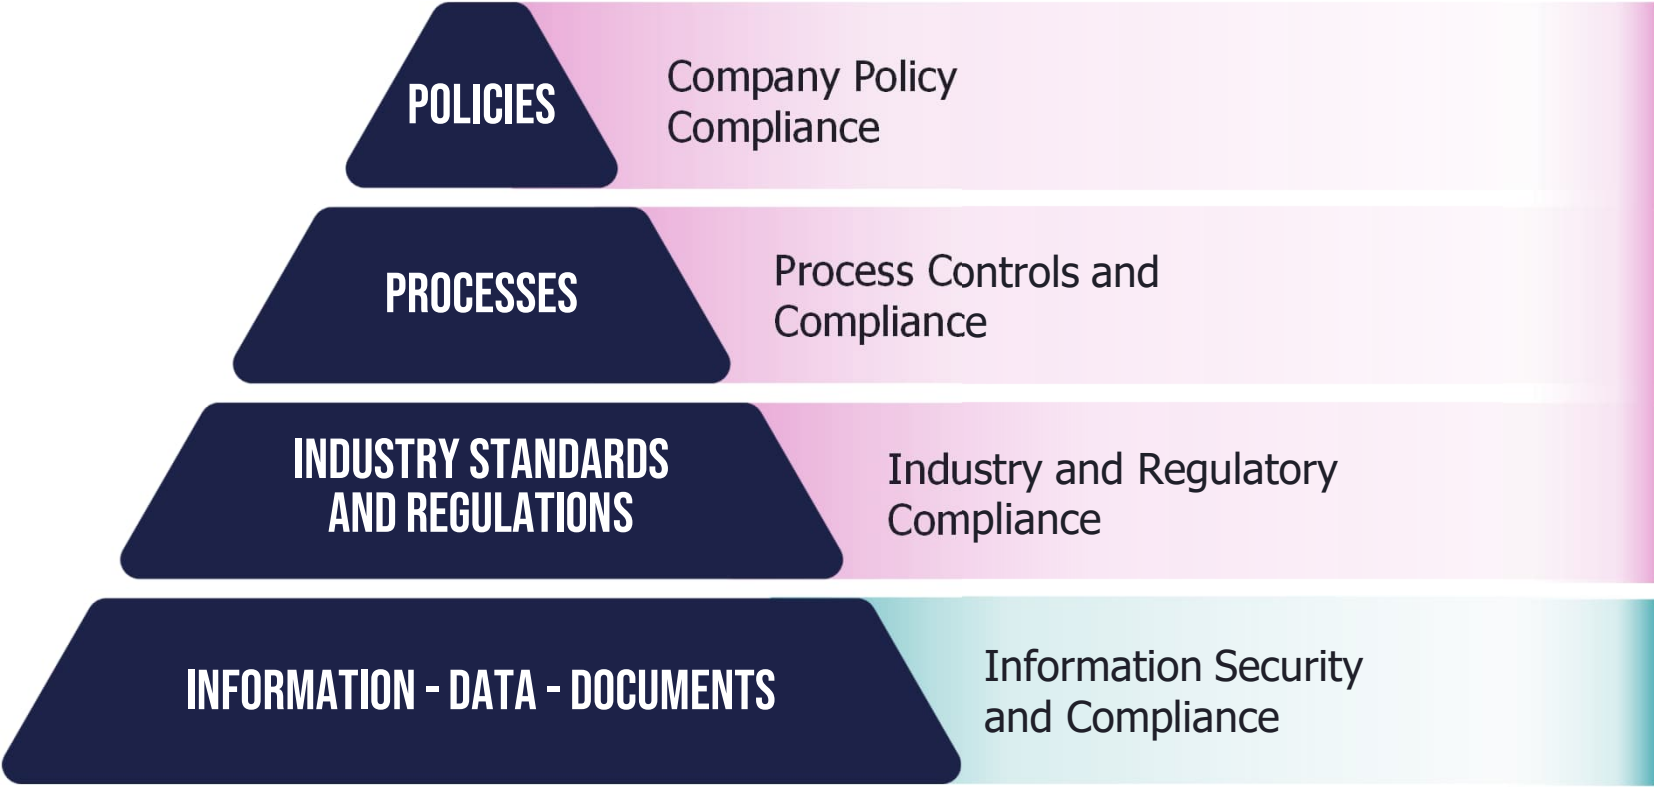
POLICIES

Company Policy Compliance

PROCESSES

Process Controls and Compliance

INDUSTRY STANDARDS AND REGULATIONS

Industry and Regulatory Compliance

INFORMATION - DATA - DOCUMENTS

Information Security and Compliance